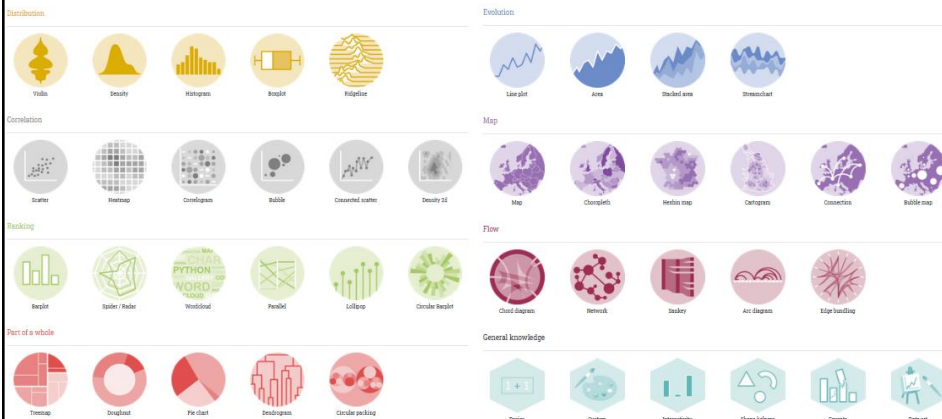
Distribution

Violin Density Histogram Boxplot Ridgeline

Correlation

Scatter Heatmap Correlogram Bubble Connected scatter Density 2d

Ranking

Barplot Spider / Radar Wordcloud Parallel Lollipop Circular Barplot

Part of a whole

Treemap Doughnut Pie chart Dendrogram Circular packing

Evolution

Line plot Area Stacked area Streamchart

Map

Map Choropleth Hexbin map Cartogram Connection Bubble map

Flow

Chord diagram Network Sankey Arc diagram Edge bundling

General knowledge